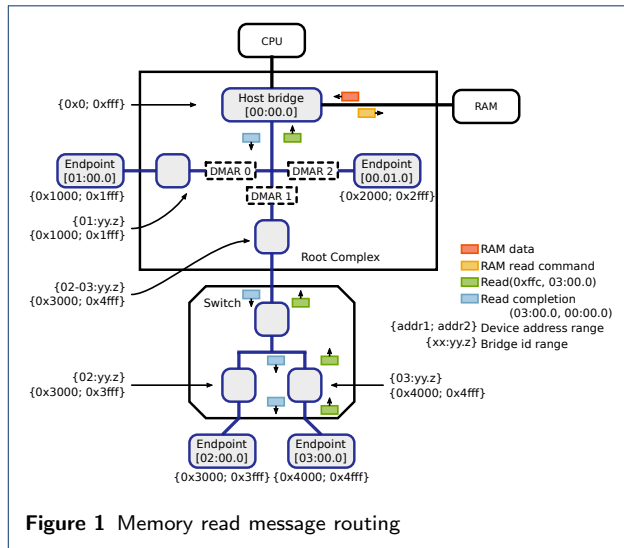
CPU

{0x0; 0xfff}

Host bridge
[00:00.0]

RAM

Endpoint
[01:00.0]

DMAR 0

DMAR 2

Endpoint
[00.01.0]

{0x1000; 0x1fff}

DMAR 1

{0x2000; 0x2fff}

{01:yy.z}
{0x1000; 0x1fff}

Root Complex

RAM data
RAM read command
Read(0xffc, 03:00.0)
Read completion
(03:00.0, 00:00.0)
{addr1; addr2} Device address range
{xx:yy.z} Bridge id range

{02-03:yy.z}
{0x3000; 0x4fff}

Switch

{02:yy.z}
{0x3000; 0x3fff}

{03:yy.z}
{0x4000; 0x4fff}

Endpoint
[02:00.0]

Endpoint
[03:00.0]

{0x3000; 0x3fff}

{0x4000; 0x4fff}

**Figure 1** Memory read message routing